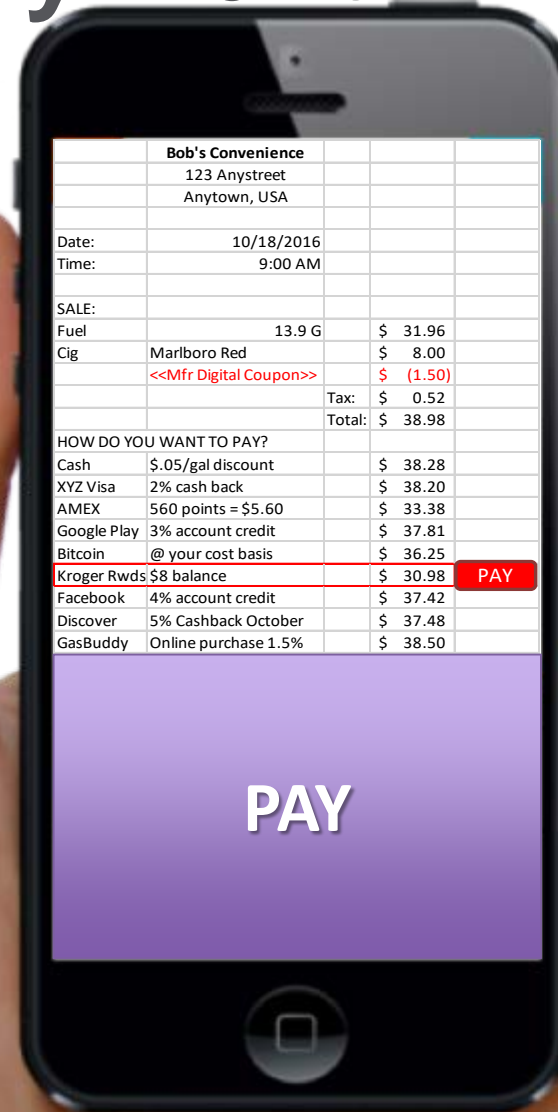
| | Bob's Convenience | | | |
|---|---|---|---|---|
| | 123 Anystreet | | | |
| | Anytown, USA | | | |
| | | | | |
| Date: | 10/18/2016 | | | |
| Time: | 9:00 AM | | | |
| | | | | |
| SALE: | | | | |
| Fuel | 13.9 G | | $ 31.96 | |
| Cig | Marlboro Red | | $ 8.00 | |
| | <<Mfr Digital Coupon>> | | $ (1.50) | |
| | | Tax: | $ 0.52 | |
| | | Total: | $ 38.98 | |
| HOW DO YOU WANT TO PAY? | | | | |
| Cash | $.05/gal discount | | $ 38.28 | |
| XYZ Visa | 2% cash back | | $ 38.20 | |
| AMEX | 560 points = $5.60 | | $ 33.38 | |
| Google Play | 3% account credit | | $ 37.81 | |
| Bitcoin | @ your cost basis | | $ 36.25 | |
| Kroger Rwds | $8 balance | | $ 30.98 | PAY |
| Facebook | 4% account credit | | $ 37.42 | |
| Discover | 5% Cashback October | | $ 37.48 | |
| GasBuddy | Online purchase 1.5% | | $ 38.50 | |

PAY